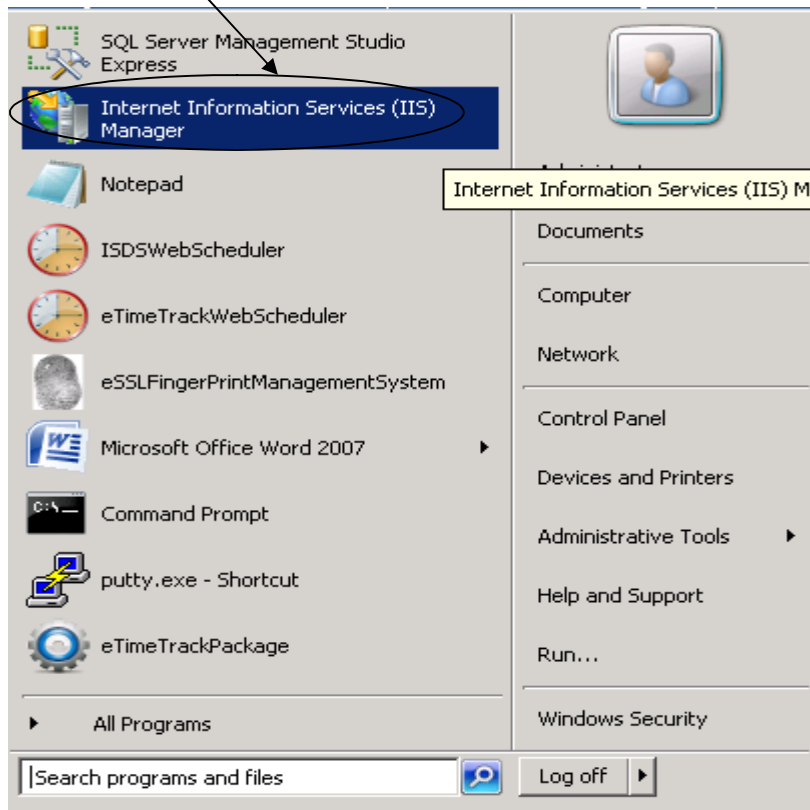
SQL Server Management Studio Express

Internet Information Services (IIS) Manager

Notepad

ISDSWebScheduler

eTimeTrackWebScheduler

eSSLFingerPrintManagementSystem

Microsoft Office Word 2007

Command Prompt

putty.exe - Shortcut

eTimeTrackPackage

All Programs

Search programs and files

Internet Information Services (IIS) M

Documents

Computer

Network

Control Panel

Devices and Printers

Administrative Tools

Help and Support

Run...

Windows Security

Log off